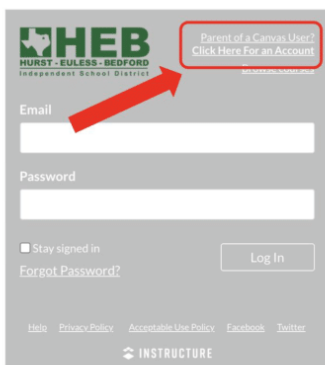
HEB
HURST · EULESS · BEDFORD
Independent School District

Parent of a Canvas User?
Click Here For an Account
Browse courses

Email

Password

Stay signed in
Forgot Password?

Log In

Help Privacy Policy Acceptable Use Policy Facebook Twitter

INSTRUCTURE